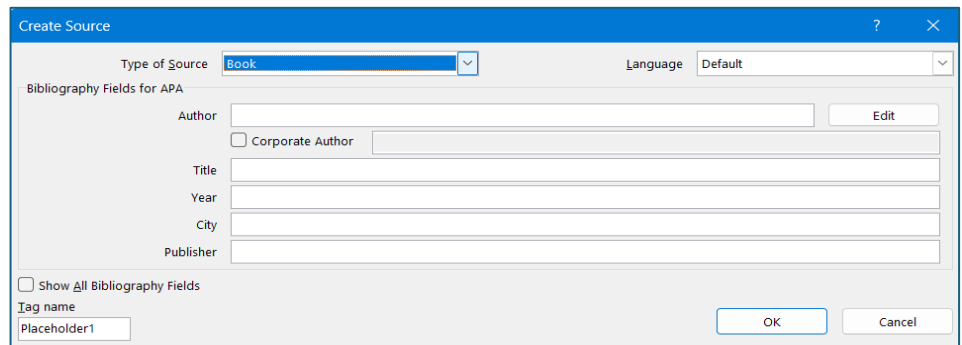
Create Source

?

Type of Source Book

Language Default

Bibliography Fields for APA

Author

Edit

Corporate Author

Title

Year

City

Publisher

Show All Bibliography Fields

Tag name

Placeholder1

OK

Cancel